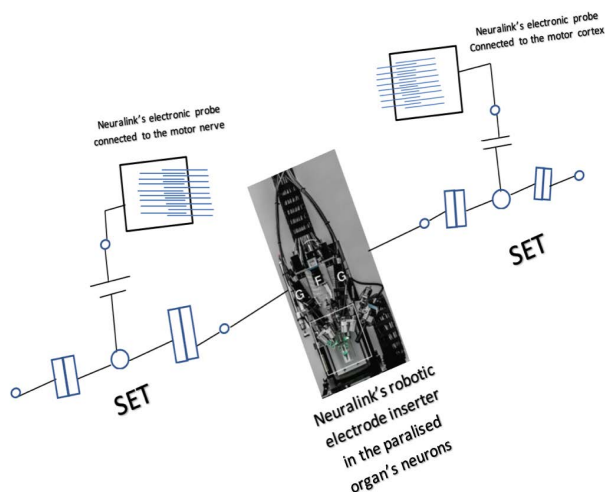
Neuralink's electronic probe
Connected to the motor cortex

Neuralink's electronic probe
connected to the motor nerve

G F G

SET

SET

Neuralink's robotic electrode inserter in the paralised organ's neurons